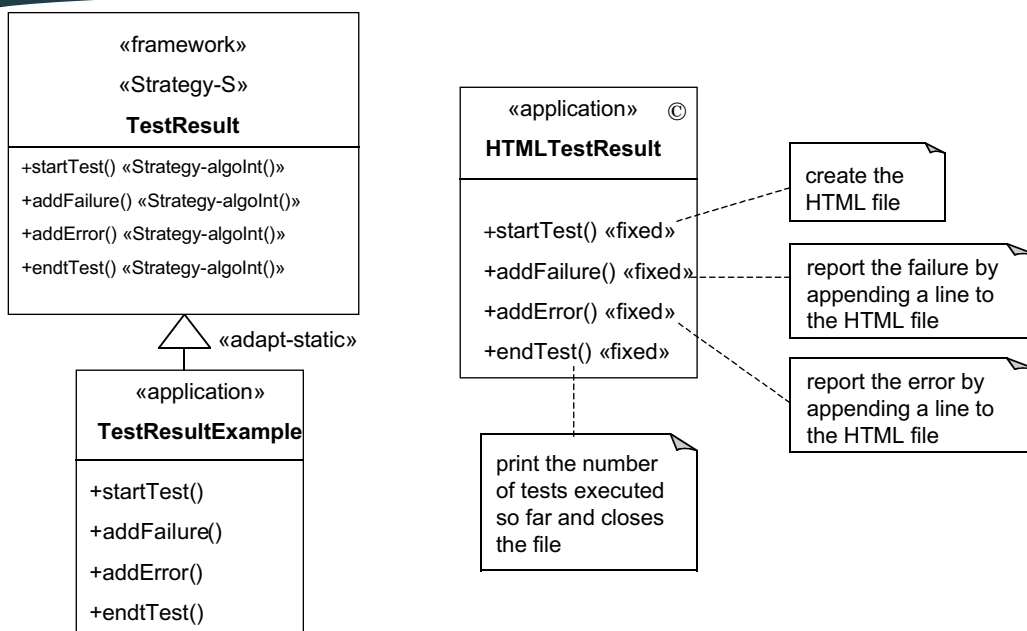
«framework»
«Strategy-S»
**TestResult**

+startTest() «Strategy-algoInt()»
+addFailure() «Strategy-algoInt()»
+addError() «Strategy-algoInt()»
+endtTest() «Strategy-algoInt()»

«adapt-static»

«application»
**TestResultExample**

+startTest()
+addFailure()
+addError()
+endtTest()

«application» ©
**HTMLTestResult**

+startTest() «fixed»
+addFailure() «fixed»
+addError() «fixed»
+endTest() «fixed»

create the HTML file

report the failure by appending a line to the HTML file

report the error by appending a line to the HTML file

print the number of tests executed so far and closes the file